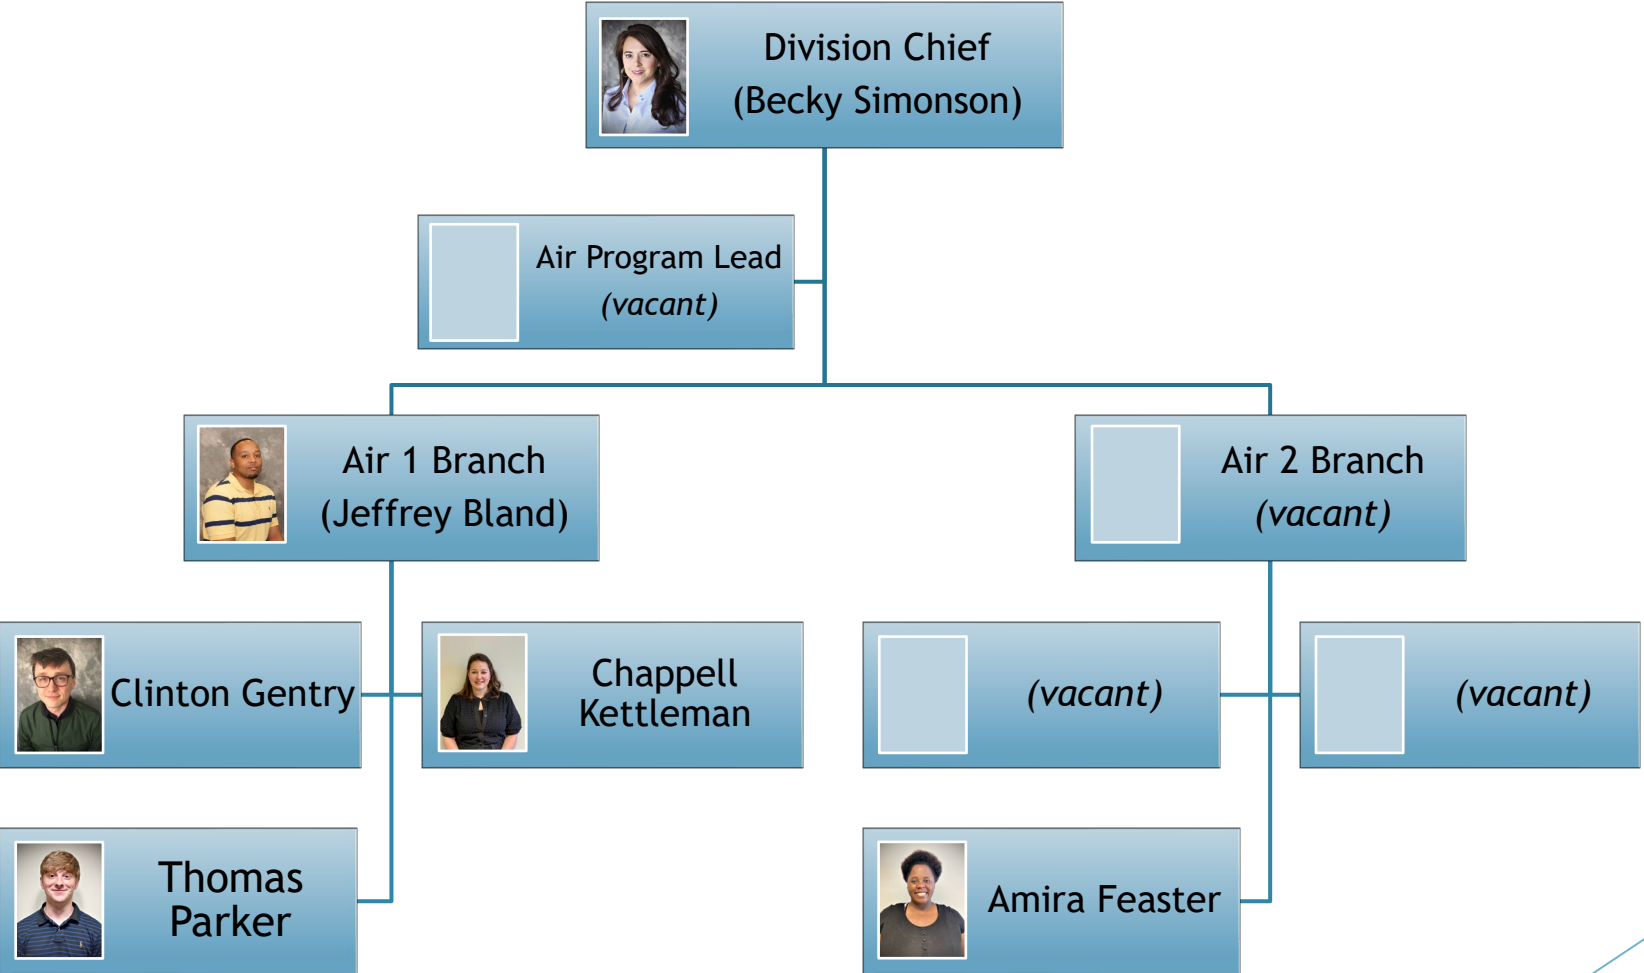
Division Chief
(Becky Simonson)

Air Program Lead
*(vacant)*

Air 1 Branch
(Jeffrey Bland)

Air 2 Branch
*(vacant)*

Clinton Gentry

Chappell Kettleman

*(vacant)*

*(vacant)*

Thomas Parker

Amira Feaster